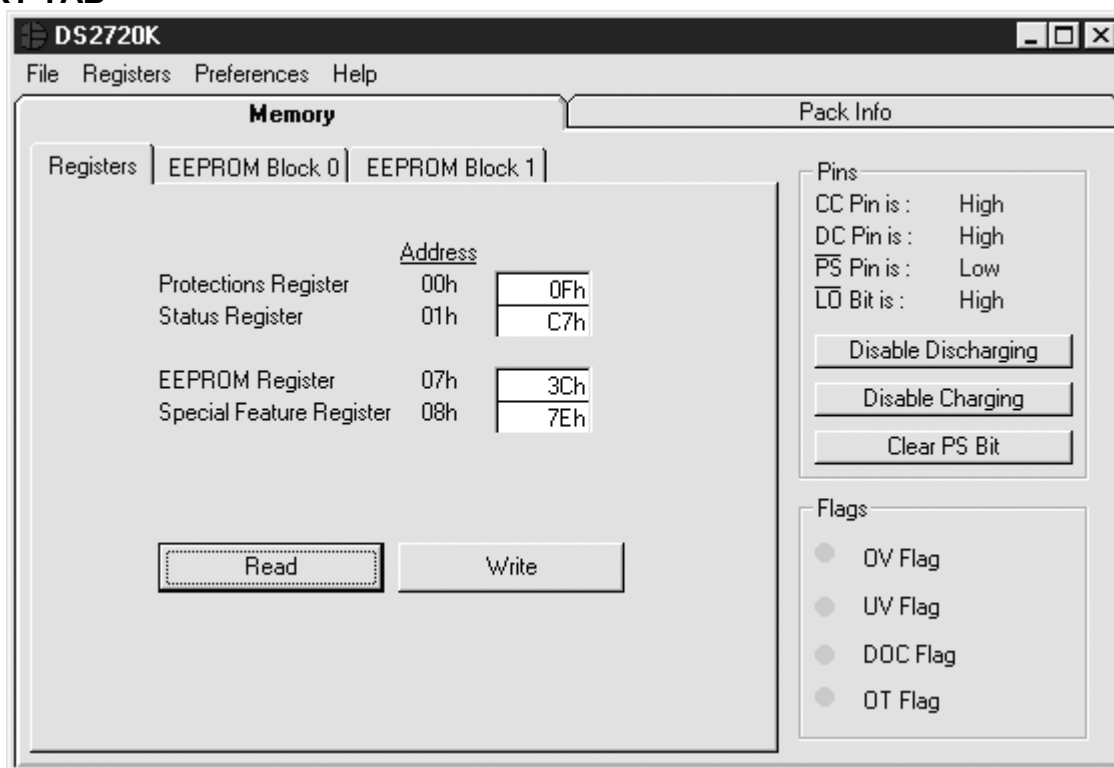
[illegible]

DS2720K

File Registers Preferences Help

Memory

Pack Info

Registers | EEPROM Block 0 | EEPROM Block 1

Address

Protections Register 00h 0Fh
Status Register 01h C7h

EEPROM Register 07h 3Ch
Special Feature Register 08h 7Eh

Read

Write

Pins

CC Pin is : High
DC Pin is : High
$\overline{PS}$ Pin is : Low
$\overline{LO}$ Bit is : High

Disable Discharging

Disable Charging

Clear PS Bit

Flags

OV Flag

UV Flag

DOC Flag

OT Flag